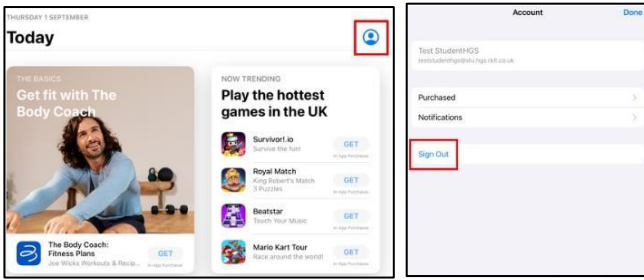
THURSDAY 1 SEPTEMBER

Today

THE BASICS

Get fit with The Body Coach

The Body Coach: Fitness Plans

Joe Wicks Workouts & Recip...

GET

In-App Purchases

NOW TRENDING

Play the hottest games in the UK

Survivor!.io

Survive the fun!

GET

In-App Purchases

Royal Match

King Robert's Match 3 Puzzles

GET

In-App Purchases

Beatstar

Touch Your Music

GET

In-App Purchases

Mario Kart Tour

Race around the world!

GET

In-App Purchases

Account

Done

Test StudentHGS

teststudenthgs@stu.hgs.rbkc.sch.uk

Purchased

Notifications

Sign Out